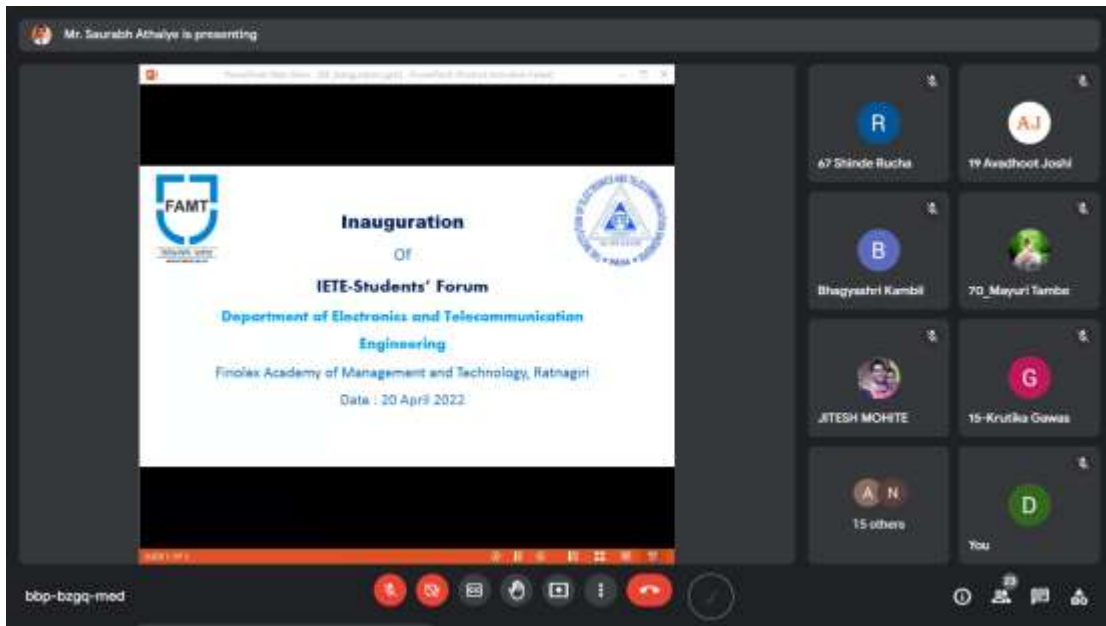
Mr. Saurabh Athalye is presenting

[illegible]

FAMT

Inauguration

Of

IETE-Students' Forum

Department of Electronics and Telecommunication Engineering

Finolex Academy of Management and Technology, Ratnagiri

Date : 20 April 2022

R
67 Shinde Rucha

AJ
19 Avadhoot Joshi

B
Bhagyashri Kambli

70_Mayuri Tambe

JITESH MOHITE

G
15-Krutika Gawas

A N
15 others

D
You

bbp-bzgq-med

23